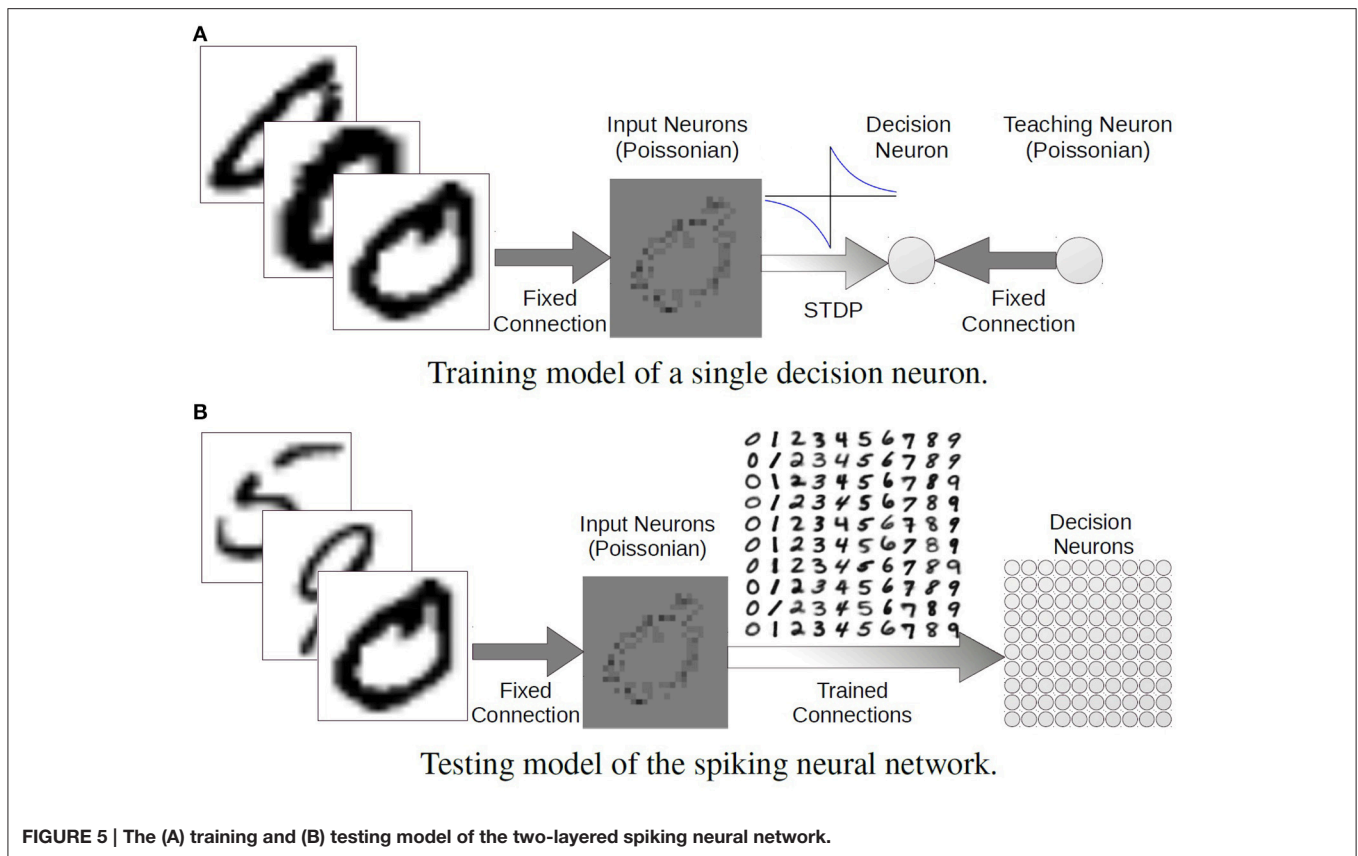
A

Input Neurons (Poissonian)

Decision Neuron

Teaching Neuron (Poissonian)

Fixed Connection

STDP

Fixed Connection

Training model of a single decision neuron.

B

Input Neurons (Poissonian)

0 1 2 3 4 5 6 7 8 9
0 1 2 3 4 5 6 7 8 9
0 1 2 3 4 5 6 7 8 9
0 1 2 3 4 5 6 7 8 9
0 1 2 3 4 5 6 7 8 9
0 1 2 3 4 5 6 7 8 9
0 1 2 3 4 5 6 7 8 9
0 1 2 3 4 5 6 7 8 9
0 1 2 3 4 5 6 7 8 9
0 1 2 3 4 5 6 7 8 9

Decision Neurons

Fixed Connection

Trained Connections

Testing model of the spiking neural network.

FIGURE 5 | The (A) training and (B) testing model of the two-layered spiking neural network.